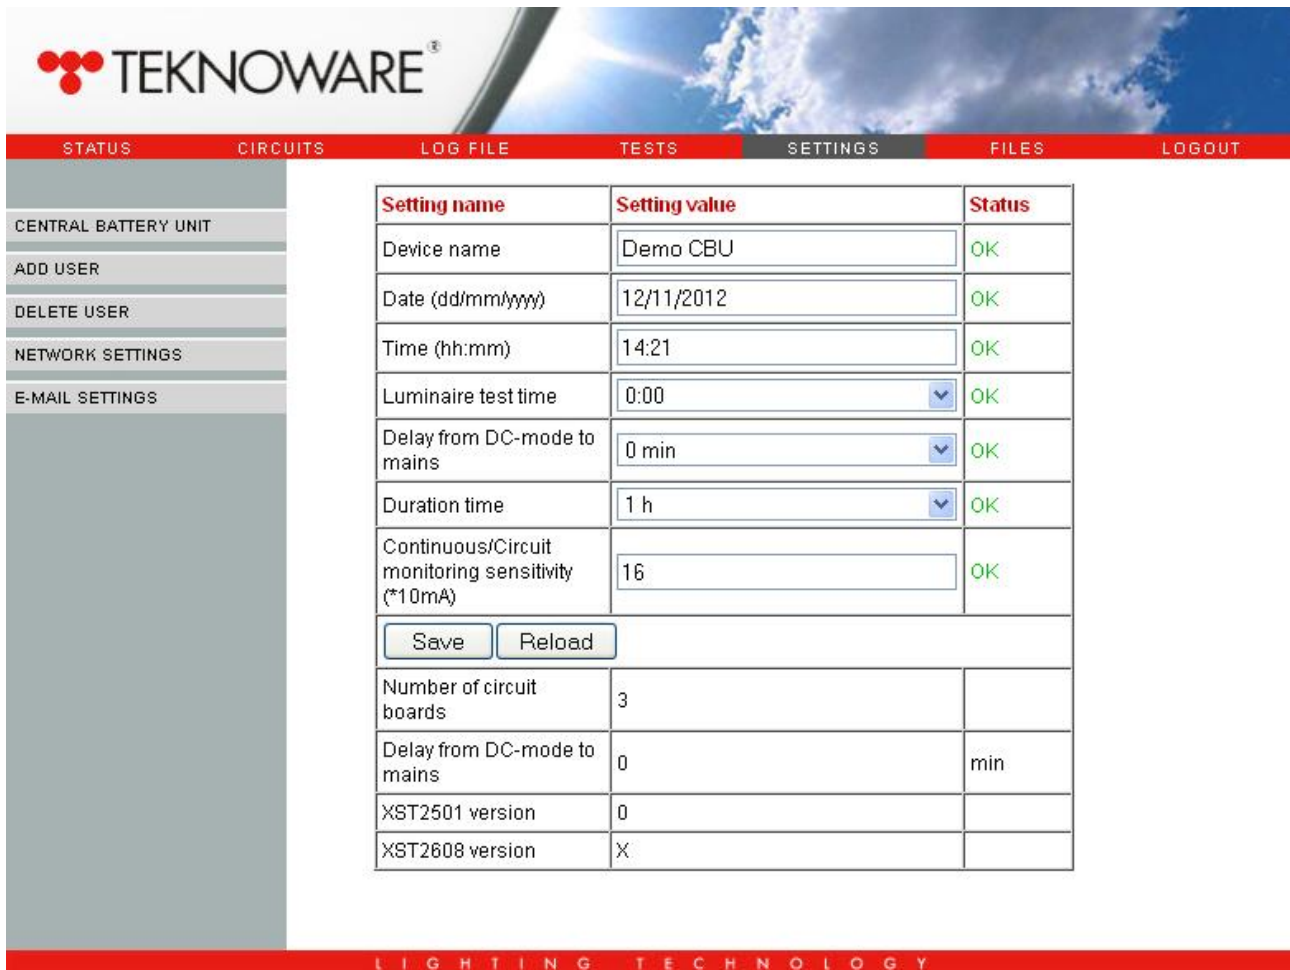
TEKNOWARE®

STATUS CIRCUITS LOG FILE TESTS SETTINGS FILES LOGOUT

CENTRAL BATTERY UNIT
ADD USER
DELETE USER
NETWORK SETTINGS
E-MAIL SETTINGS

| Setting name | Setting value | Status |
|---|---|---|
| Device name | Demo CBU | OK |
| Date (dd/mm/yyyy) | 12/11/2012 | OK |
| Time (hh:mm) | 14:21 | OK |
| Luminaire test time | 0:00 | OK |
| Delay from DC-mode to mains | 0 min | OK |
| Duration time | 1 h | OK |
| Continuous/Circuit monitoring sensitivity (*10mA) | 16 | OK |
| Save Reload | | |
| Number of circuit boards | 3 | |
| Delay from DC-mode to mains | 0 | min |
| XST2501 version | 0 | |
| XST2608 version | X | |

LIGHTING TECHNOLOGY